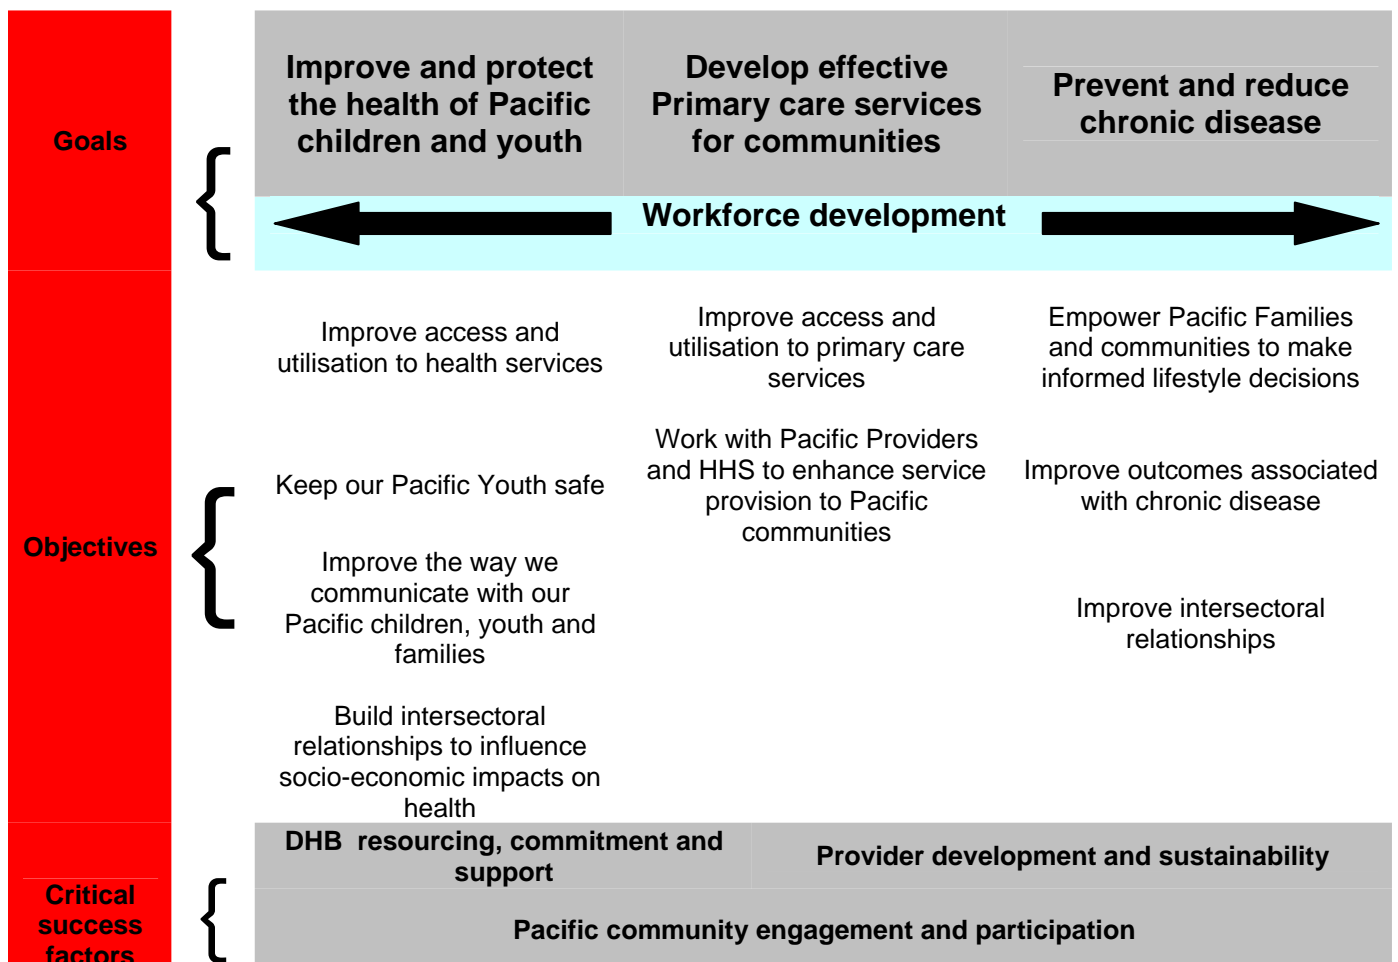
Goals

Improve and protect the health of Pacific children and youth

Develop effective Primary care services for communities

Prevent and reduce chronic disease

Workforce development

Objectives

Improve access and utilisation to health services

Keep our Pacific Youth safe

Improve the way we communicate with our Pacific children, youth and families

Build intersectoral relationships to influence socio-economic impacts on health

Improve access and utilisation to primary care services

Work with Pacific Providers and HHS to enhance service provision to Pacific communities

Empower Pacific Families and communities to make informed lifestyle decisions

Improve outcomes associated with chronic disease

Improve intersectoral relationships

Critical success factors

DHB resourcing, commitment and support

Provider development and sustainability

Pacific community engagement and participation